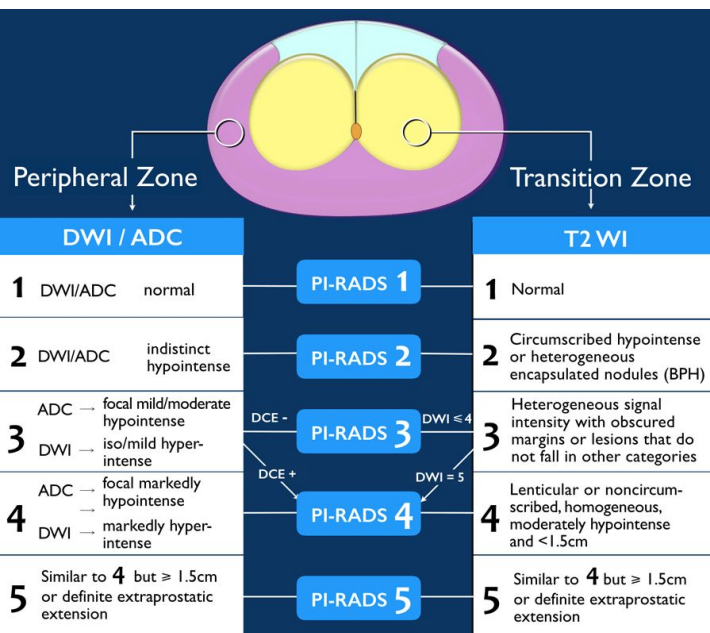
Peripheral Zone

Transition Zone

DWI / ADC

T2 WI

1 DWI/ADC normal

PI-RADS 1

1 Normal

2 DWI/ADC indistinct hypointense

PI-RADS 2

2 Circumscribed hypointense or heterogeneous encapsulated nodules (BPH)

3 ADC → focal mild/moderate hypointense
DWI → iso/mild hyperintense

DCE -

PI-RADS 3

DWI $\leq 4$

3 Heterogeneous signal intensity with obscured margins or lesions that do not fall in other categories

DCE +

DWI = 5

4 ADC → focal markedly hypointense
DWI → markedly hyperintense

PI-RADS 4

4 Lenticular or noncircumscribed, homogeneous, moderately hypointense and <1.5cm

5 Similar to 4 but $\geq$ 1.5cm or definite extraprostatic extension

PI-RADS 5

5 Similar to 4 but $\geq$ 1.5cm or definite extraprostatic extension